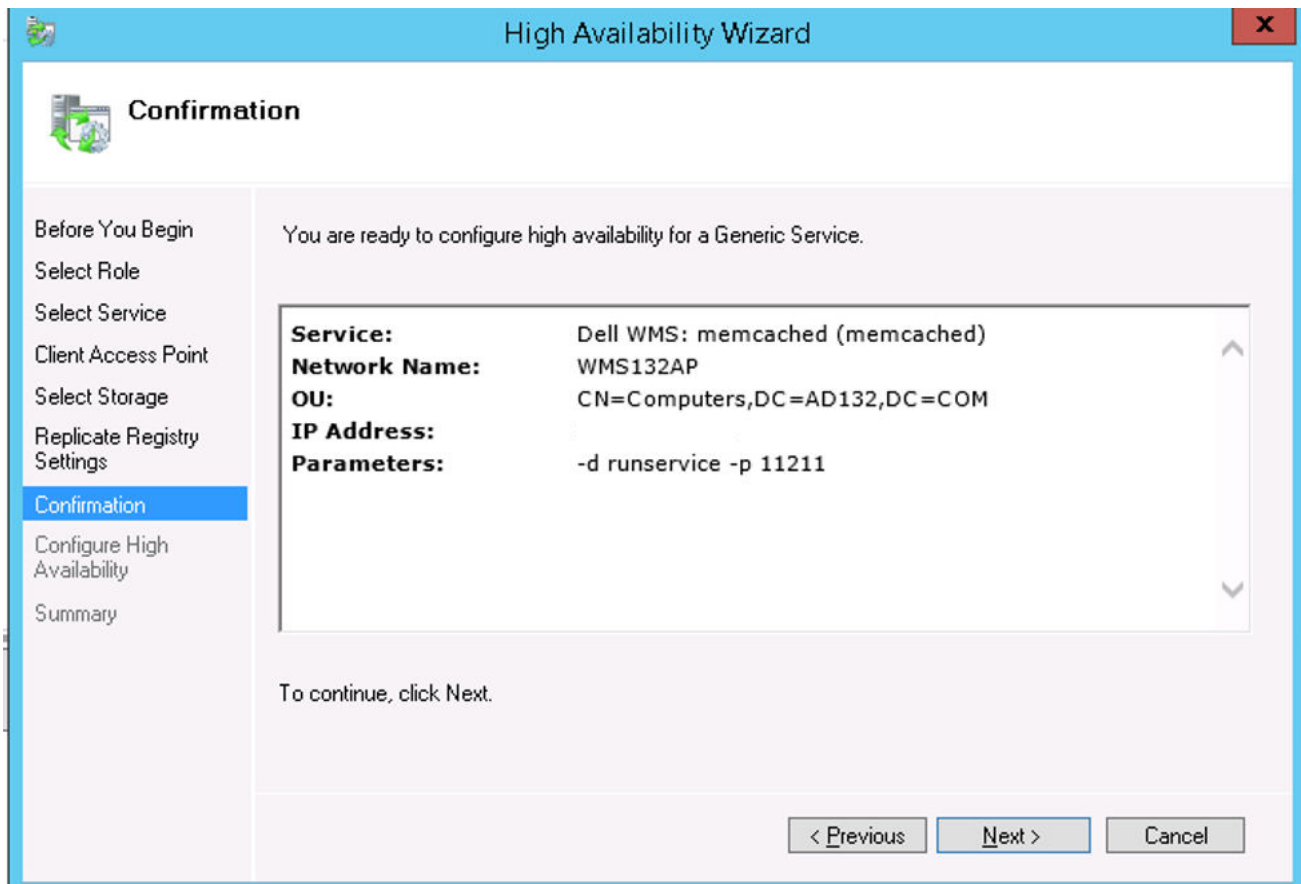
High Availability Wizard

x

Confirmation

Before You Begin
Select Role
Select Service
Client Access Point
Select Storage
Replicate Registry Settings
Confirmation
Configure High Availability
Summary

You are ready to configure high availability for a Generic Service.

| | |
|---|---|
| **Service:** | Dell WMS: memcached (memcached) |
| **Network Name:** | WMS132AP |
| **OU:** | CN=Computers,DC=AD132,DC=COM |
| **IP Address:** | |
| **Parameters:** | -d runservice -p 11211 |

To continue, click Next.

< Previous | Next > | Cancel